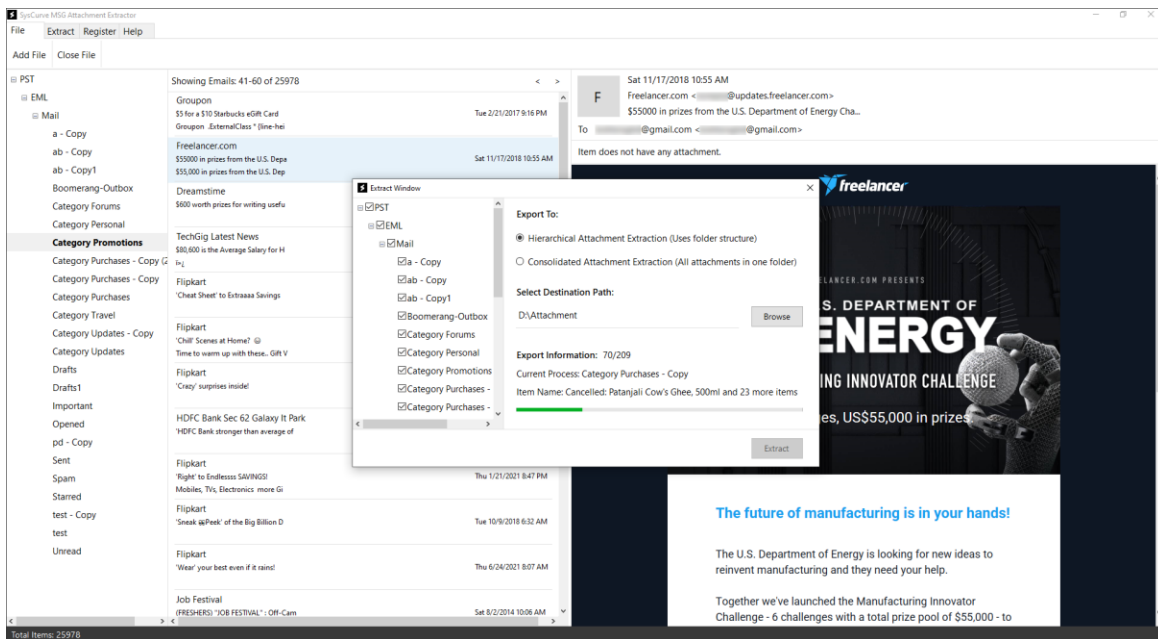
SysCurve MSG Attachment Extractor

File Extract Register Help

Add File Close File

⊟ PST
⊟ EML
⊟ Mail
a - Copy
ab - Copy
ab - Copy1
Boomerang-Outbox
Category Forums
Category Personal
Category Promotions
Category Purchases - Copy (2
Category Purchases - Copy
Category Purchases
Category Travel
Category Updates - Copy
Category Updates
Drafts
Drafts1
Important
Opened
pd - Copy
Sent
Spam
Starred
test - Copy
test
Unread

Showing Emails: 41-60 of 25978 < >

Groupon
$5 for a $10 Starbucks eGift Card
Groupon .ExternalClass * {line-hei
Tue 2/21/2017 9:16 PM

Freelancer.com
$55000 in prizes from the U.S. Depa
$55,000 in prizes from the U.S. Dep
Sat 11/17/2018 10:55 AM

Dreamstime
$600 worth prizes for writing usefu

TechGig Latest News
$80,600 is the Average Salary for H

Flipkart
'Cheat Sheet' to Extraaaa Savings

Flipkart
'Chill' Scenes at Home? ☺
Time to warm up with these.. Gift V

Flipkart
'Crazy' surprises inside!

HDFC Bank Sec 62 Galaxy It Park
'HDFC Bank stronger than average of

Flipkart
'Right' to Endlessss SAVINGS!
Mobiles, TVs, Electronics more Gi
Thu 1/21/2021 8:47 PM

Flipkart
'Sneak Peek' of the Big Billion D
Tue 10/9/2018 6:32 AM

Flipkart
'Wear' your best even if it rains!
Thu 6/24/2021 8:07 AM

Job Festival
(FRESHERS) "JOB FESTIVAL" : Off-Cam
Sat 8/2/2014 10:06 AM

F
Sat 11/17/2018 10:55 AM
Freelancer.com <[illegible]@updates.freelancer.com>
$55000 in prizes from the U.S. Department of Energy Cha...
To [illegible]@gmail.com <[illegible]@gmail.com>

Item does not have any attachment.

Extract Window
⊟☑PST
⊟☑EML
⊟☑Mail
☑a - Copy
☑ab - Copy
☑ab - Copy1
☑Boomerang-Outbox
☑Category Forums
☑Category Personal
☑Category Promotions
☑Category Purchases -
☑Category Purchases -

Export To:
Hierarchical Attachment Extraction (Uses folder structure)
Consolidated Attachment Extraction (All attachments in one folder)

Select Destination Path:
D:\Attachment
Browse

Export Information: 70/209
Current Process: Category Purchases - Copy
Item Name: Cancelled: Patanjali Cow's Ghee, 500ml and 23 more items

Extract

freelancer
ELANCER.COM PRESENTS
S. DEPARTMENT OF
ENERGY
ING INNOVATOR CHALLENGE
es, US$55,000 in prizes

The future of manufacturing is in your hands!

The U.S. Department of Energy is looking for new ideas to reinvent manufacturing and they need your help.

Together we've launched the Manufacturing Innovator Challenge - 6 challenges with a total prize pool of $55,000 - to

Total Items: 25978